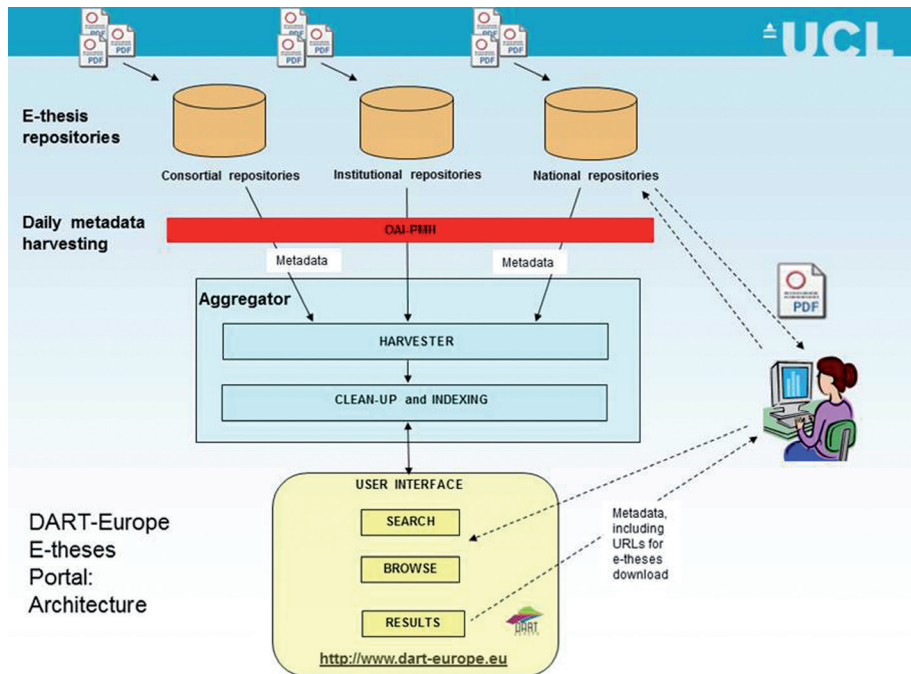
PDF PDF PDF

PDF PDF PDF

PDF PDF PDF

UCL

E-thesis repositories

Consortial repositories

Institutional repositories

National repositories

Daily metadata harvesting

OAI-PMH

Metadata

Metadata

Aggregator

HARVESTER

CLEAN-UP and INDEXING

PDF

USER INTERFACE

SEARCH

BROWSE

RESULTS

DART

Metadata, including URLs for e-theses download

DART-Europe E-theses Portal: Architecture

http://www.dart-europe.eu